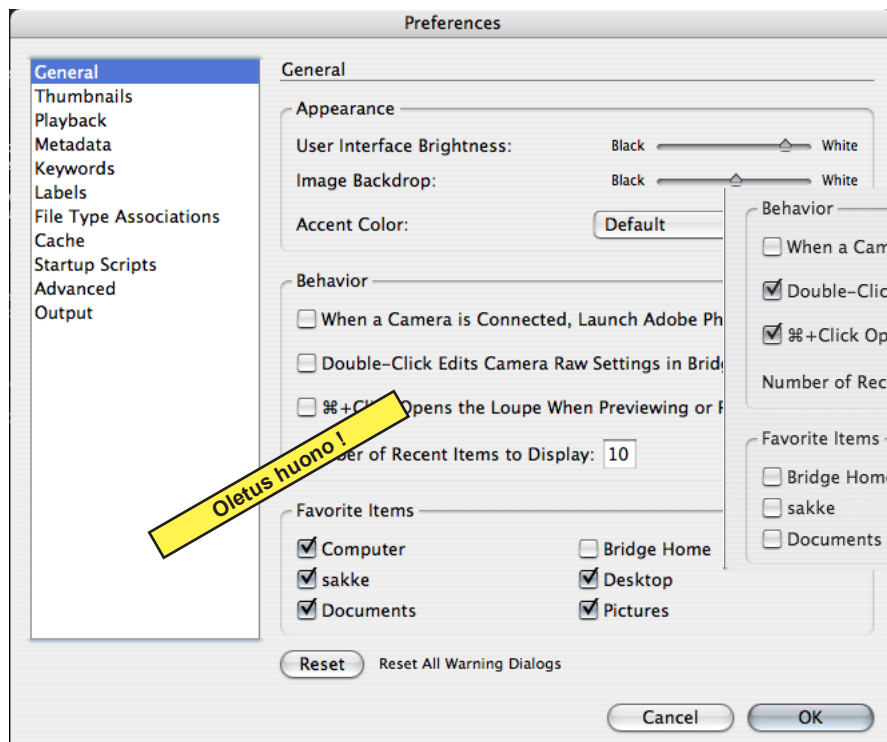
Preferences

General
Thumbnails
Playback
Metadata
Keywords
Labels
File Type Associations
Cache
Startup Scripts
Advanced
Output

General

Appearance

User Interface Brightness: Black White

Image Backdrop: Black White

Accent Color: Default

Behavior

When a Camera is Connected, Launch Adobe Ph

Double-Click Edits Camera Raw Settings in Bridg

⌘+Cl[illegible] Opens the Loupe When Previewing or F

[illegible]ber of Recent Items to Display: 10

Oletus huono !

Favorite Items

Computer Bridge Home
sakke Desktop
Documents Pictures

Reset Reset All Warning Dialogs

Cancel OK

Behavior

When a Cam

Double-Clic

⌘+Click Op

Number of Rec

Favorite Items

Bridge Home

sakke

Documents